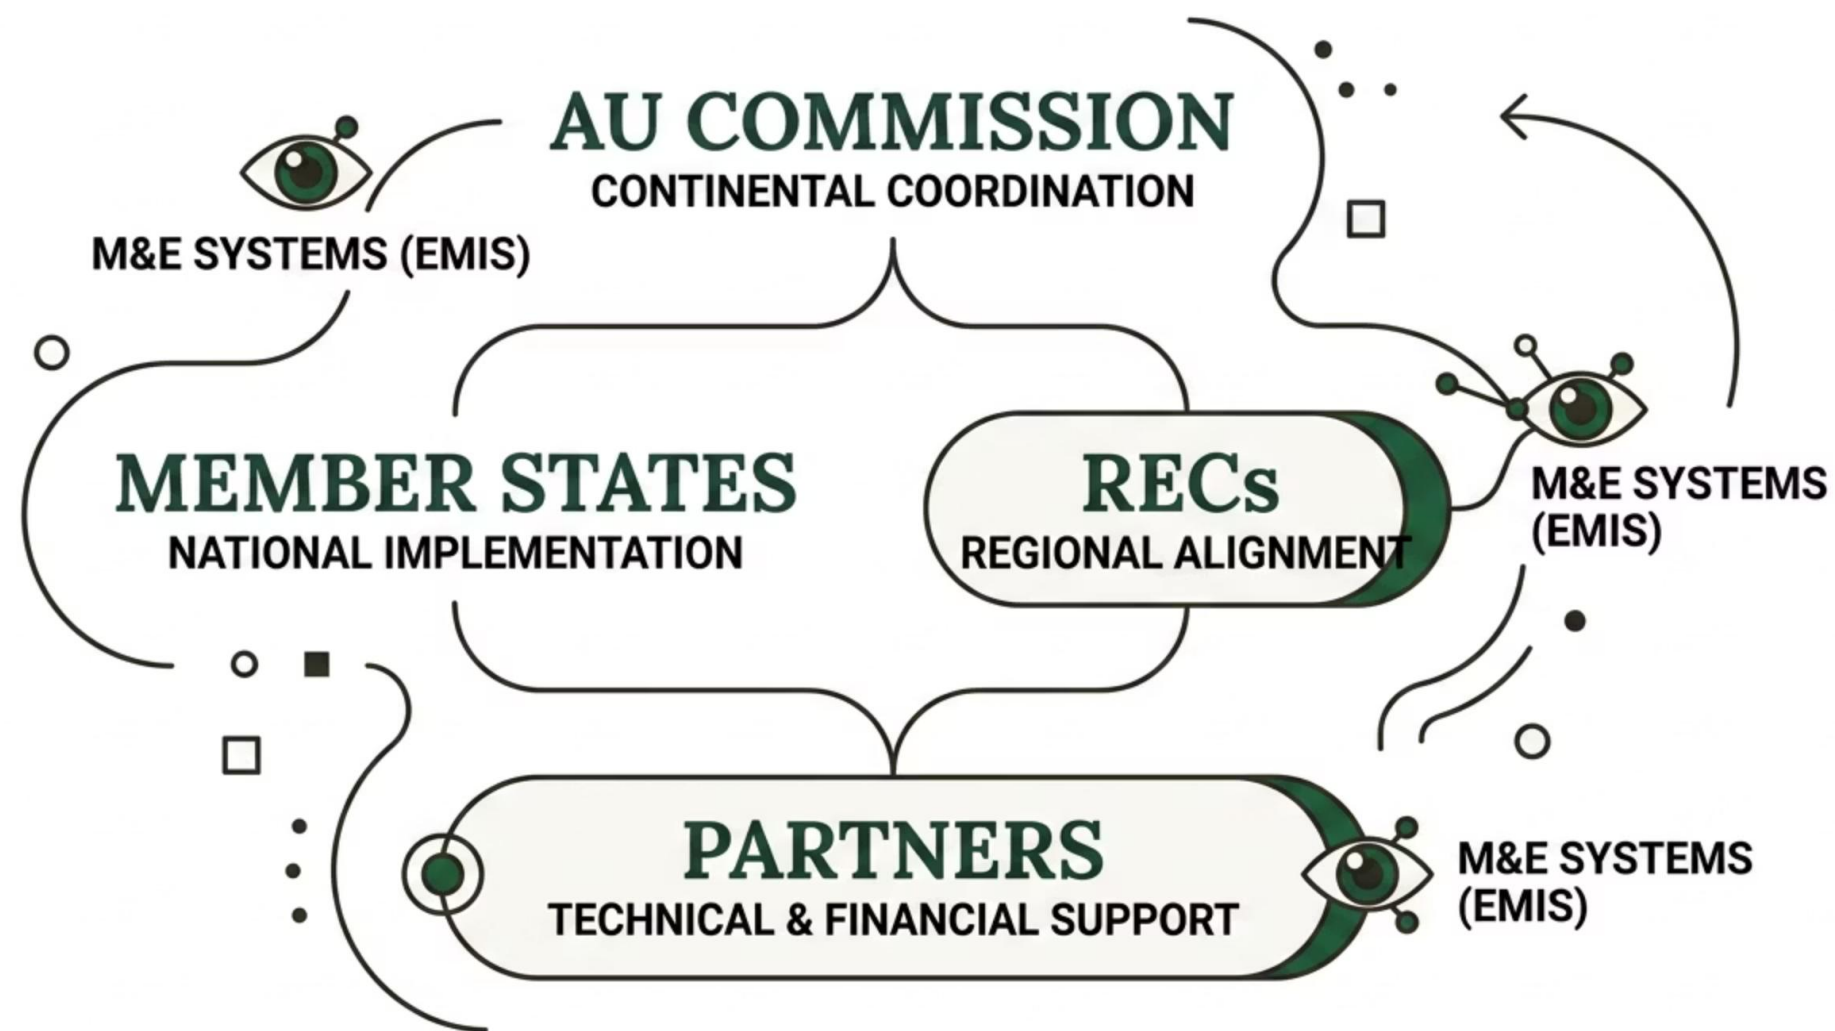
AU COMMISSION
CONTINENTAL COORDINATION

M&E SYSTEMS (EMIS)

MEMBER STATES
NATIONAL IMPLEMENTATION

RECs
REGIONAL ALIGNMENT

M&E SYSTEMS (EMIS)

PARTNERS
TECHNICAL & FINANCIAL SUPPORT

M&E SYSTEMS (EMIS)